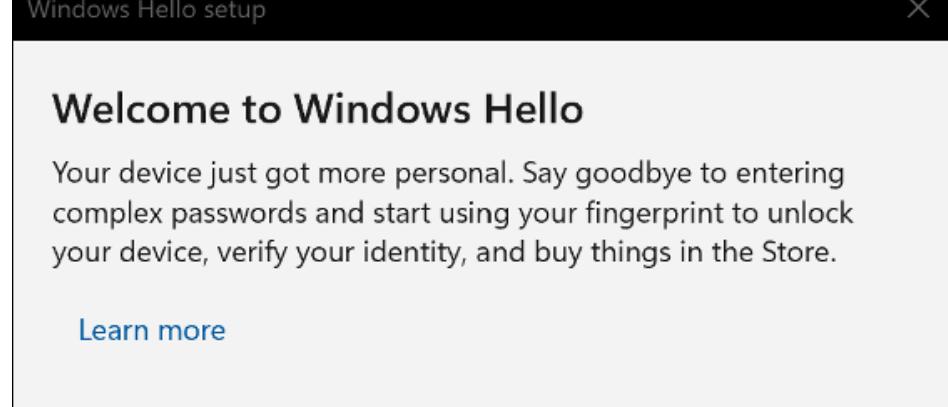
Windows Hello setup

Welcome to Windows Hello

Your device just got more personal. Say goodbye to entering complex passwords and start using your fingerprint to unlock your device, verify your identity, and buy things in the Store.

Learn more